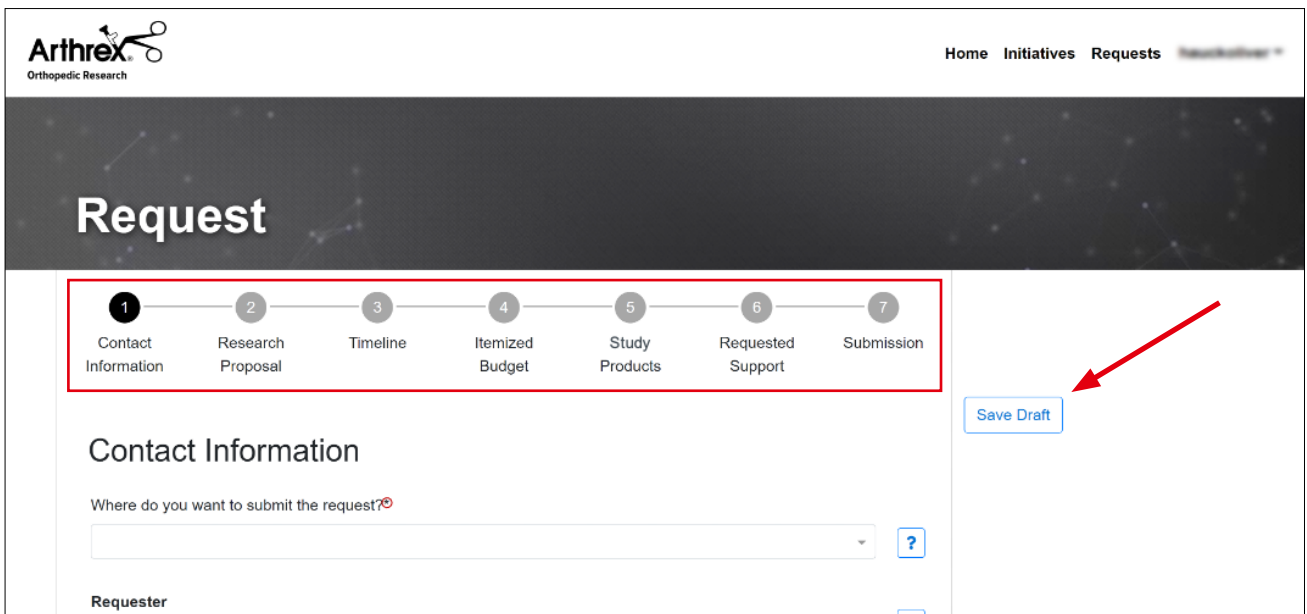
Arthrex®
Orthopedic Research

Home Initiatives Requests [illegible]

Request

1 Contact Information
2 Research Proposal
3 Timeline
4 Itemized Budget
5 Study Products
6 Requested Support
7 Submission

Save Draft

Contact Information

Where do you want to submit the request?

?

Requester